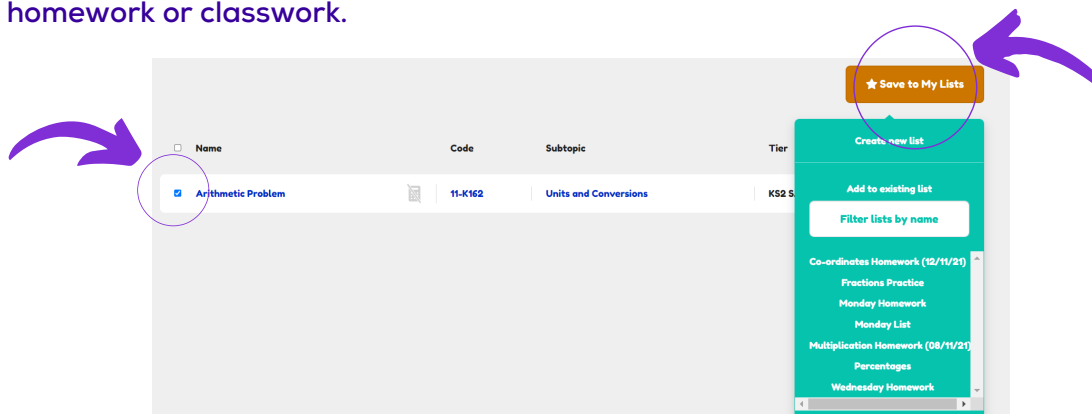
homework or classwork.

Save to My Lists

| Name | Code | Subtopic | Tier |
|---|---|---|---|
| Arithmetic Problem | 11-K162 | Units and Conversions | KS2 S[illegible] |

Create new list

Add to existing list

Filter lists by name

Co-ordinates Homework (12/11/21)
Fractions Practice
Monday Homework
Monday List
Multiplication Homework (08/11/21)
Percentages
Wednesday Homework